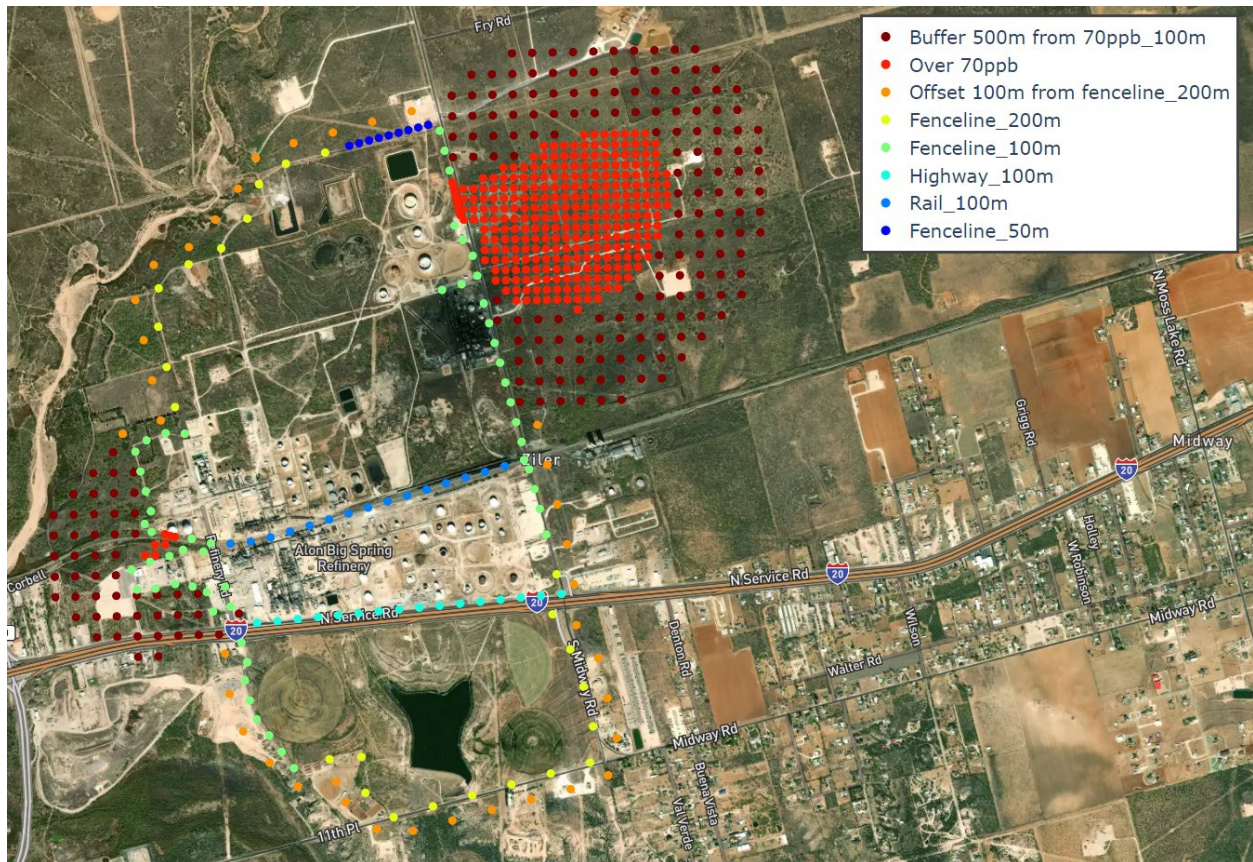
Buffer 500m from 70ppb_100m
Over 70ppb
Offset 100m from fenceline_200m
Fenceline_200m
Fenceline_100m
Highway_100m
Rail_100m
Fenceline_50m

Fry Rd
N Moss Lake Rd
Grigg Rd
Midway
20
Ziler
N Service Rd
20
Holley
W Robinson
Midway Rd
Corbell
Refinery Rd
Alon Big Spring Refinery
N Service Rd
20
20
S Midway Rd
Denton Rd
Wilson
Walter Rd
Midway Rd
Buena Vista
Val Verde
11th Pl